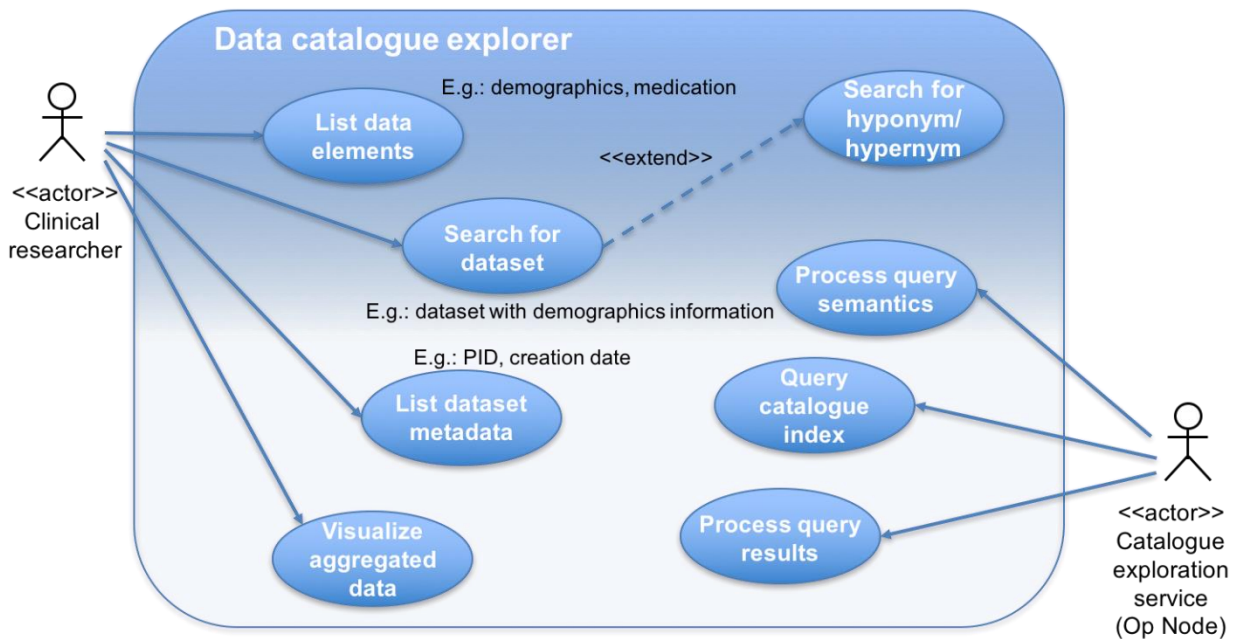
Data catalogue explorer

<<actor>>
Clinical
researcher

E.g.: demographics, medication

List data elements

Search for hyponym/ hypernym

<<extend>>

Search for dataset

Process query semantics

E.g.: dataset with demographics information

E.g.: PID, creation date

List dataset metadata

Query catalogue index

Process query results

Visualize aggregated data

<<actor>>
Catalogue
exploration
service
(Op Node)